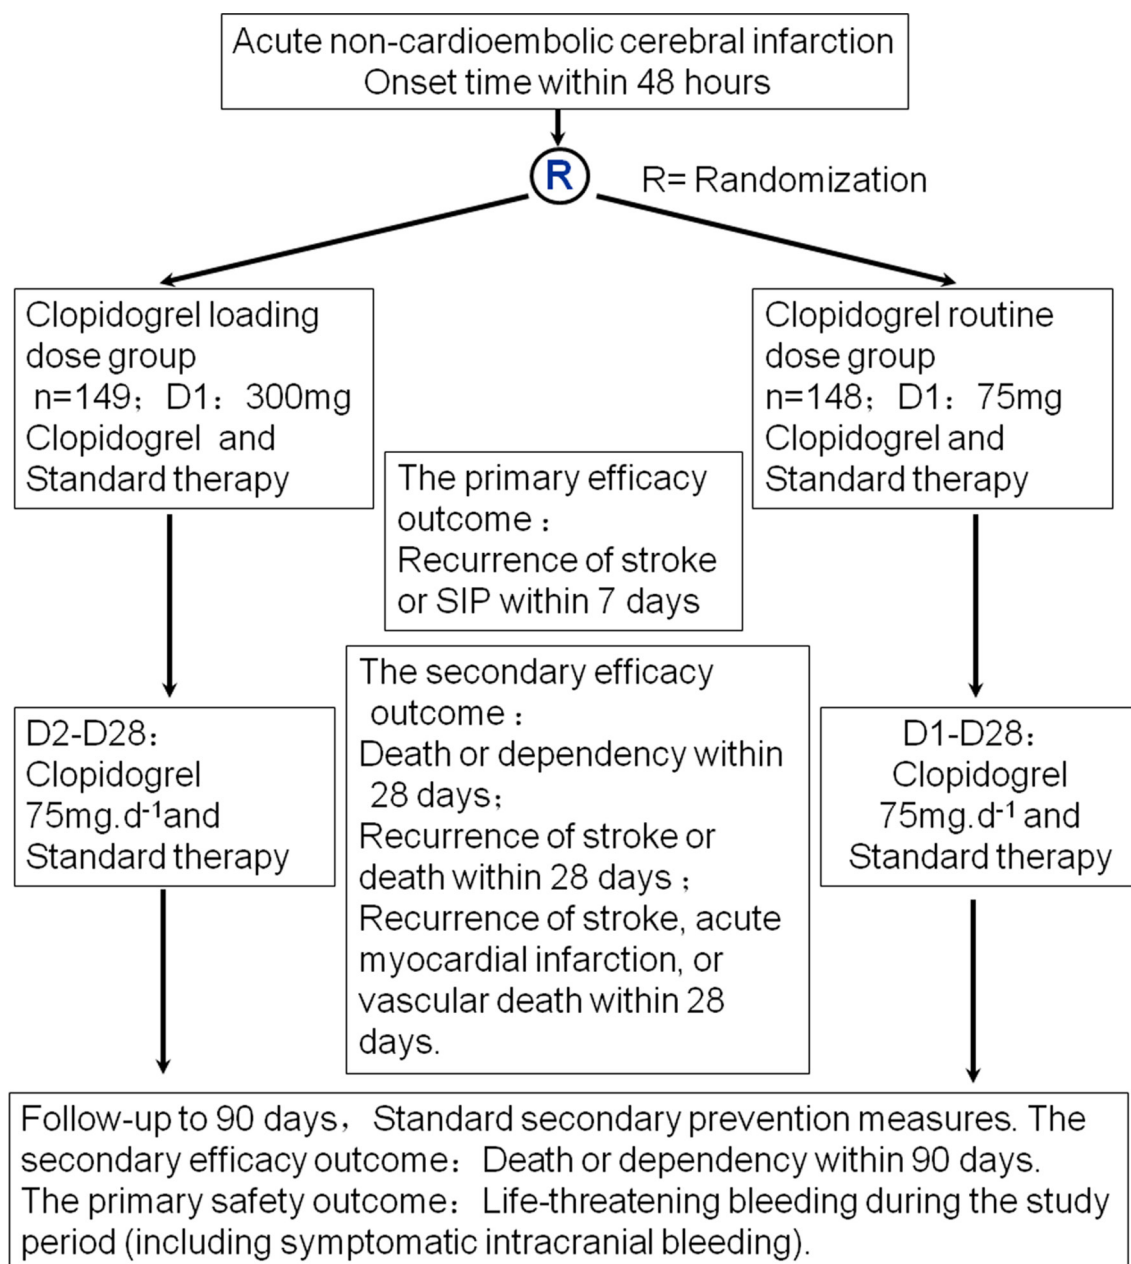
Acute non-cardioembolic cerebral infarction
Onset time within 48 hours

R

R= Randomization

Clopidogrel loading dose group
n=149；D1：300mg Clopidogrel and Standard therapy

Clopidogrel routine dose group
n=148；D1：75mg Clopidogrel and Standard therapy

The primary efficacy outcome：
Recurrence of stroke or SIP within 7 days

D2-D28：
Clopidogrel $75mg.d^{-1}$and Standard therapy

The secondary efficacy outcome：
Death or dependency within 28 days；
Recurrence of stroke or death within 28 days；
Recurrence of stroke, acute myocardial infarction, or vascular death within 28 days.

D1-D28：
Clopidogrel $75mg.d^{-1}$ and Standard therapy

Follow-up to 90 days，Standard secondary prevention measures. The secondary efficacy outcome：Death or dependency within 90 days.
The primary safety outcome：Life-threatening bleeding during the study period (including symptomatic intracranial bleeding).